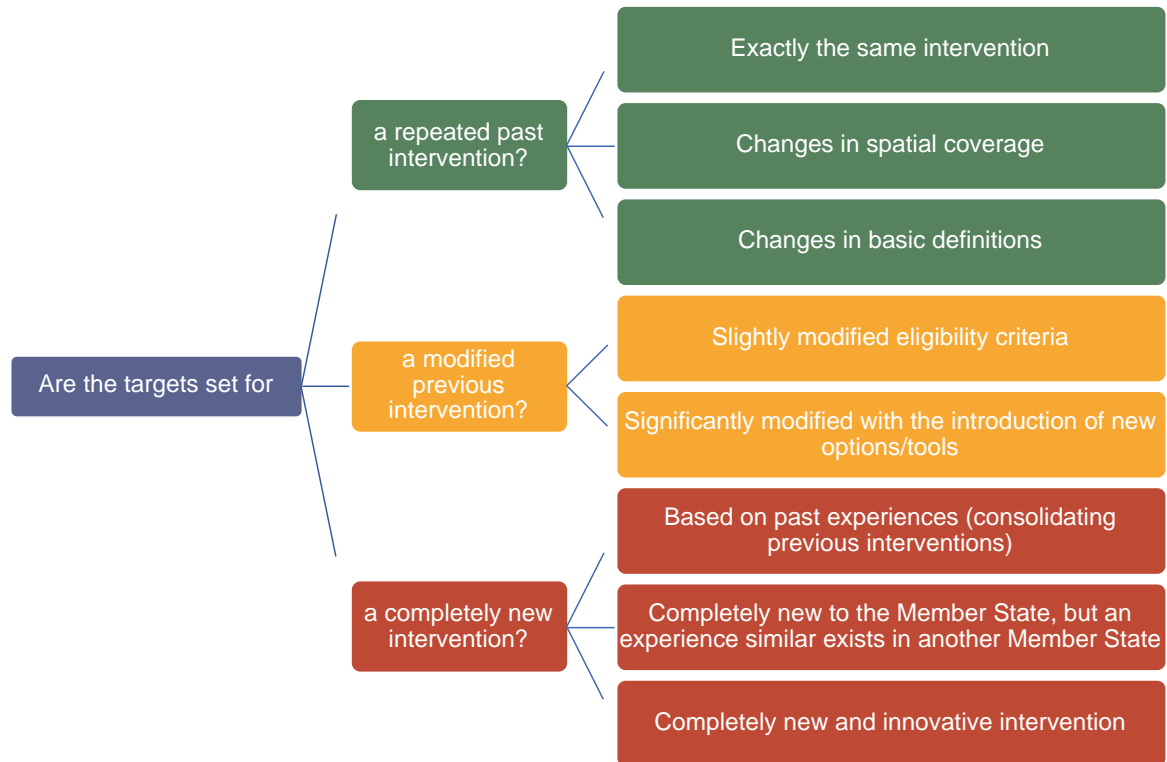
Are the targets set for

a repeated past intervention?

Exactly the same intervention

Changes in spatial coverage

Changes in basic definitions

a modified previous intervention?

Slightly modified eligibility criteria

Significantly modified with the introduction of new options/tools

a completely new intervention?

Based on past experiences (consolidating previous interventions)

Completely new to the Member State, but an experience similar exists in another Member State

Completely new and innovative intervention